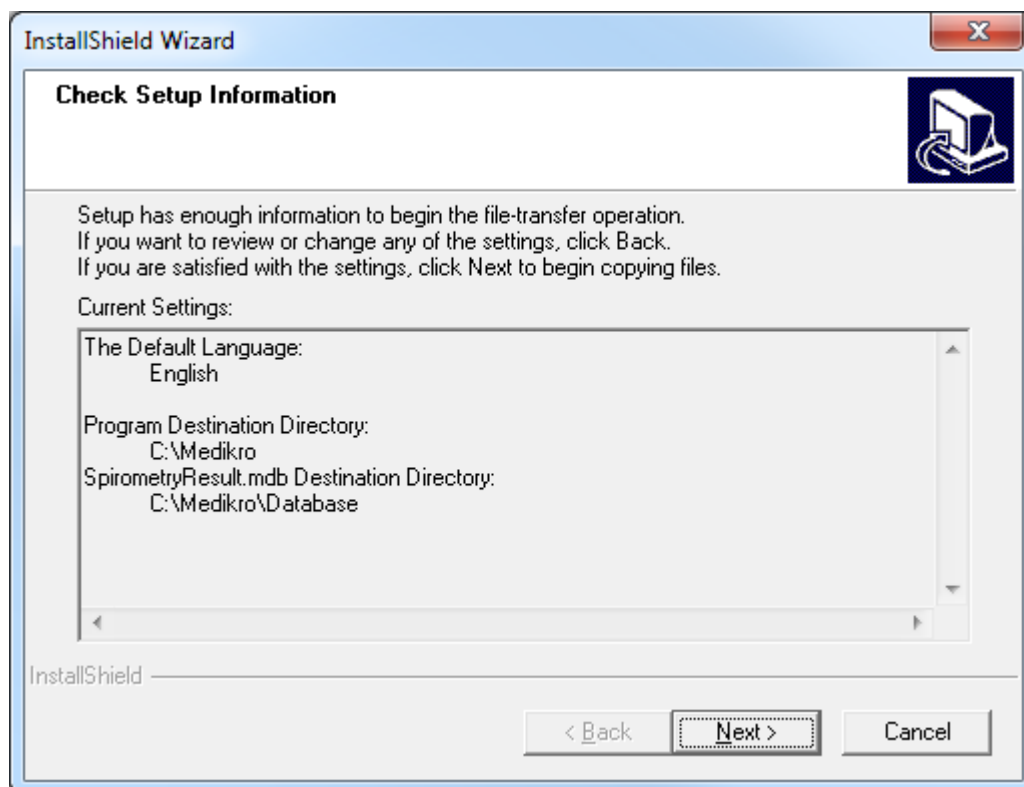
InstallShield Wizard

Check Setup Information

Setup has enough information to begin the file-transfer operation.
If you want to review or change any of the settings, click Back.
If you are satisfied with the settings, click Next to begin copying files.

Current Settings:

The Default Language:
English

Program Destination Directory:
C:\Medikro
SpirometryResult.mdb Destination Directory:
C:\Medikro\Database

InstallShield

< Back
Next >
Cancel